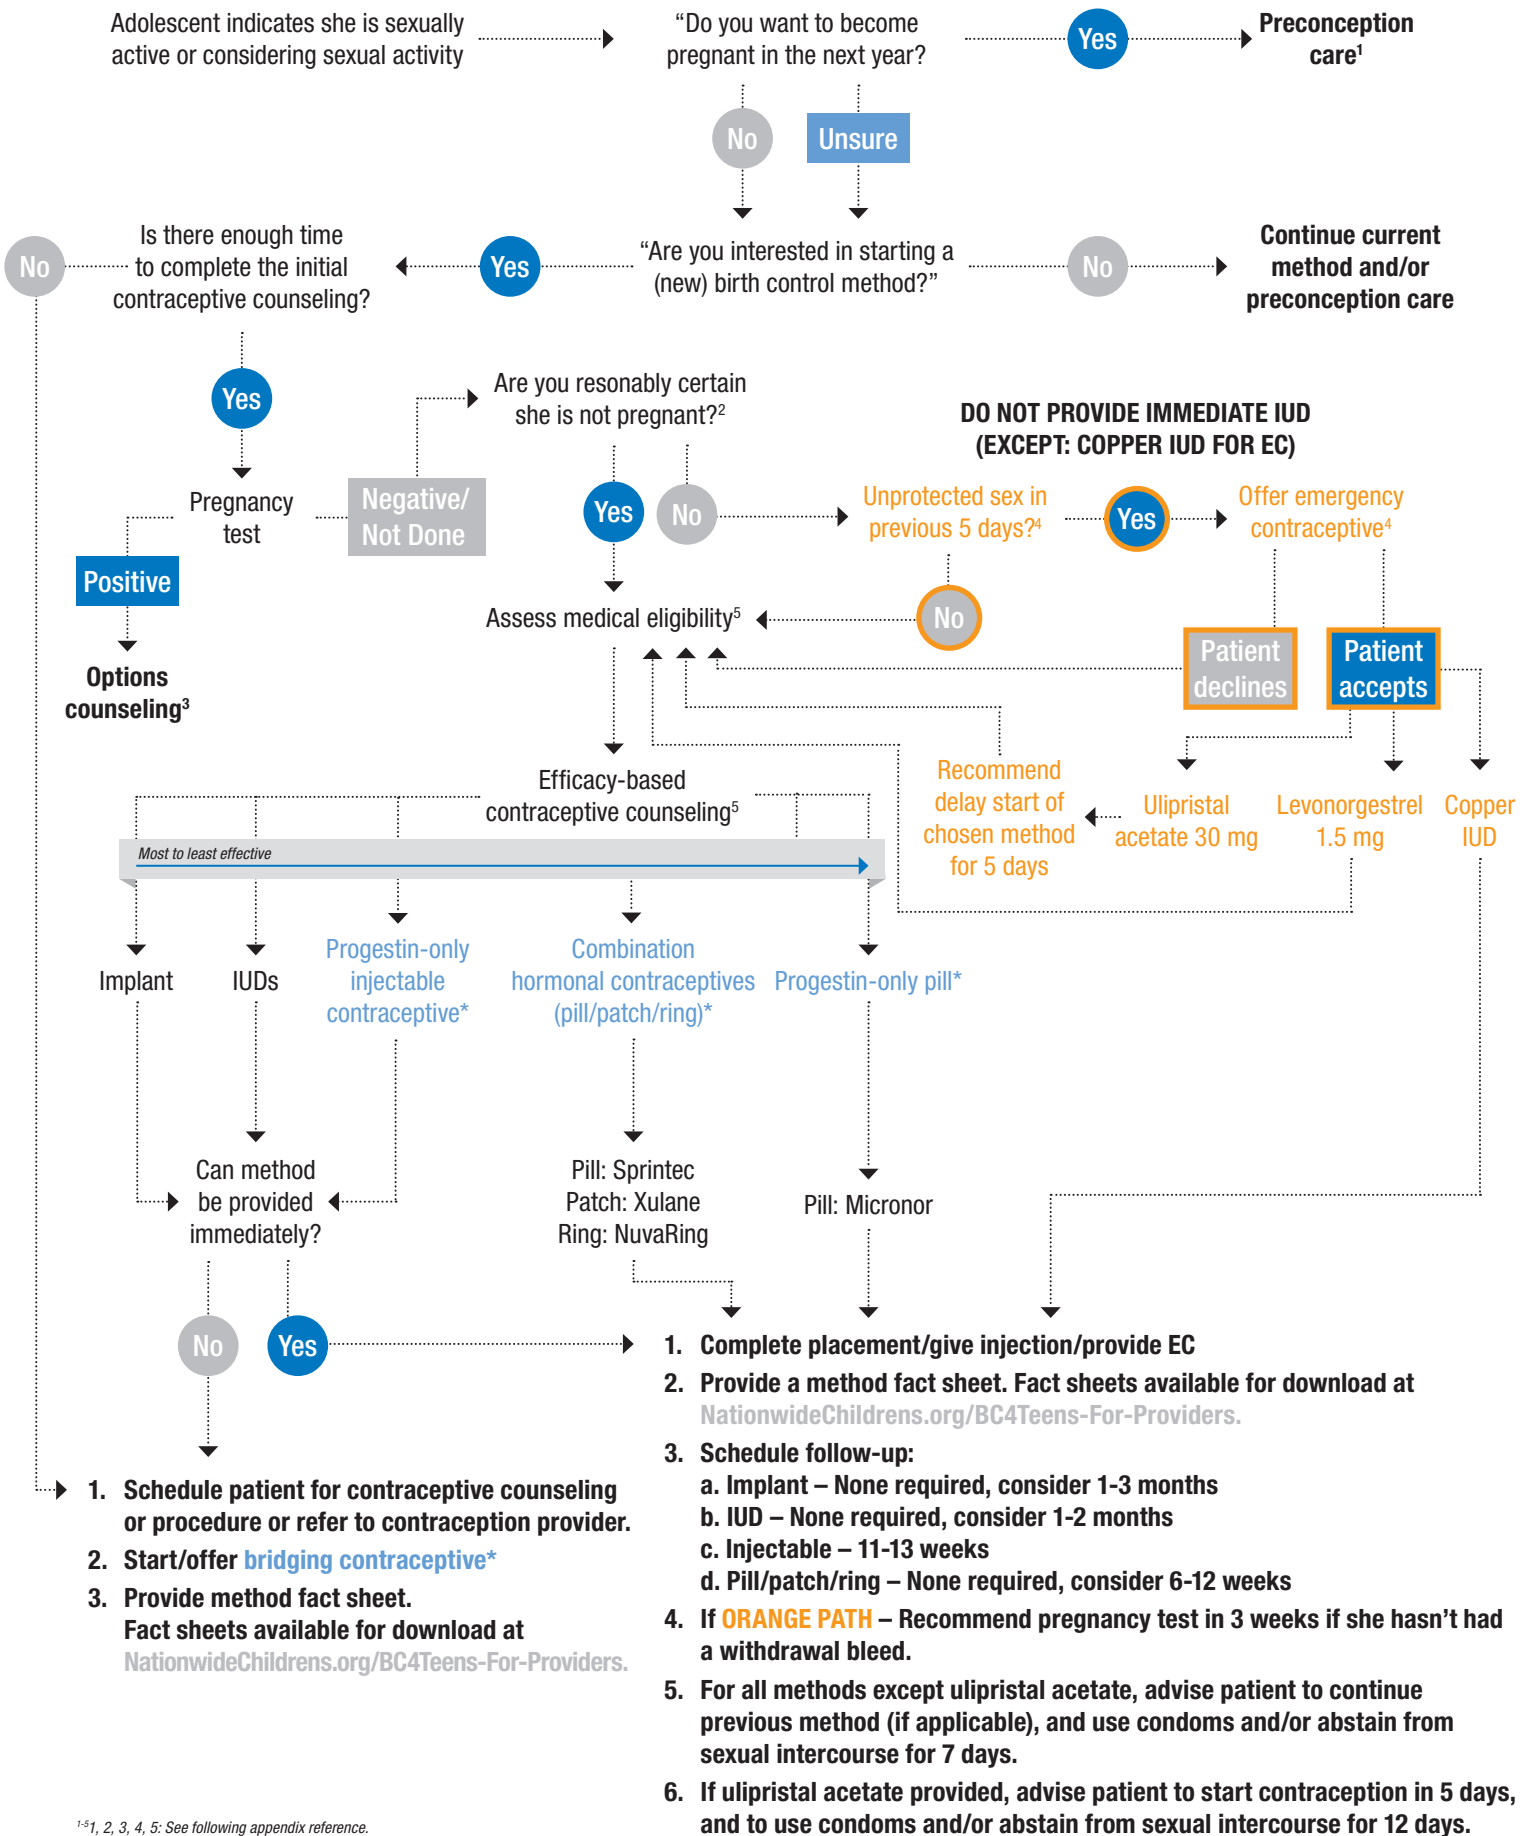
Adolescent indicates she is sexually active or considering sexual activity

"Do you want to become pregnant in the next year?"

Yes

Preconception care$^1$

No

Unsure

No

Is there enough time to complete the initial contraceptive counseling?

Yes

"Are you interested in starting a (new) birth control method?"

No

Continue current method and/or preconception care

Yes

Are you resonably certain she is not pregnant?$^2$

DO NOT PROVIDE IMMEDIATE IUD (EXCEPT: COPPER IUD FOR EC)

Pregnancy test

Negative/ Not Done

Yes

No

Unprotected sex in previous 5 days?$^4$

Yes

Offer emergency contraceptive$^4$

Positive

Assess medical eligibility$^5$

No

Patient declines

Patient accepts

Options counseling$^3$

Recommend delay start of chosen method for 5 days

Ulipristal acetate 30 mg

Levonorgestrel 1.5 mg

Copper IUD

Efficacy-based contraceptive counseling$^5$

Most to least effective

Implant

IUDs

Progestin-only injectable contraceptive*

Combination hormonal contraceptives (pill/patch/ring)*

Progestin-only pill*

Can method be provided immediately?

Pill: Sprintec
Patch: Xulane
Ring: NuvaRing

Pill: Micronor

No

Yes

1. Complete placement/give injection/provide EC
2. Provide a method fact sheet. Fact sheets available for download at NationwideChildrens.org/BC4Teens-For-Providers.
3. Schedule follow-up:
a. Implant – None required, consider 1-3 months
b. IUD – None required, consider 1-2 months
c. Injectable – 11-13 weeks
d. Pill/patch/ring – None required, consider 6-12 weeks
4. If ORANGE PATH – Recommend pregnancy test in 3 weeks if she hasn't had a withdrawal bleed.
5. For all methods except ulipristal acetate, advise patient to continue previous method (if applicable), and use condoms and/or abstain from sexual intercourse for 7 days.
6. If ulipristal acetate provided, advise patient to start contraception in 5 days, and to use condoms and/or abstain from sexual intercourse for 12 days.

1. Schedule patient for contraceptive counseling or procedure or refer to contraception provider.
2. Start/offer bridging contraceptive*
3. Provide method fact sheet. Fact sheets available for download at NationwideChildrens.org/BC4Teens-For-Providers.

$^{1-5}$1, 2, 3, 4, 5: See following appendix reference.